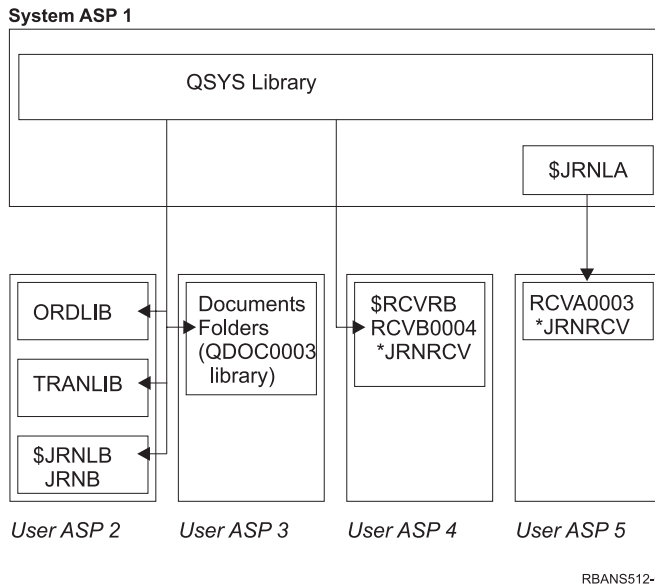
System ASP 1

QSYS Library

$JRNLA

ORDLIB

TRANLIB

$JRNLB
JRNB

Documents
Folders
(QDOC0003
library)

$RCVRB
RCVB0004
*JRNRCV

RCVA0003
*JRNRCV

User ASP 2

User ASP 3

User ASP 4

User ASP 5

RBANS512-